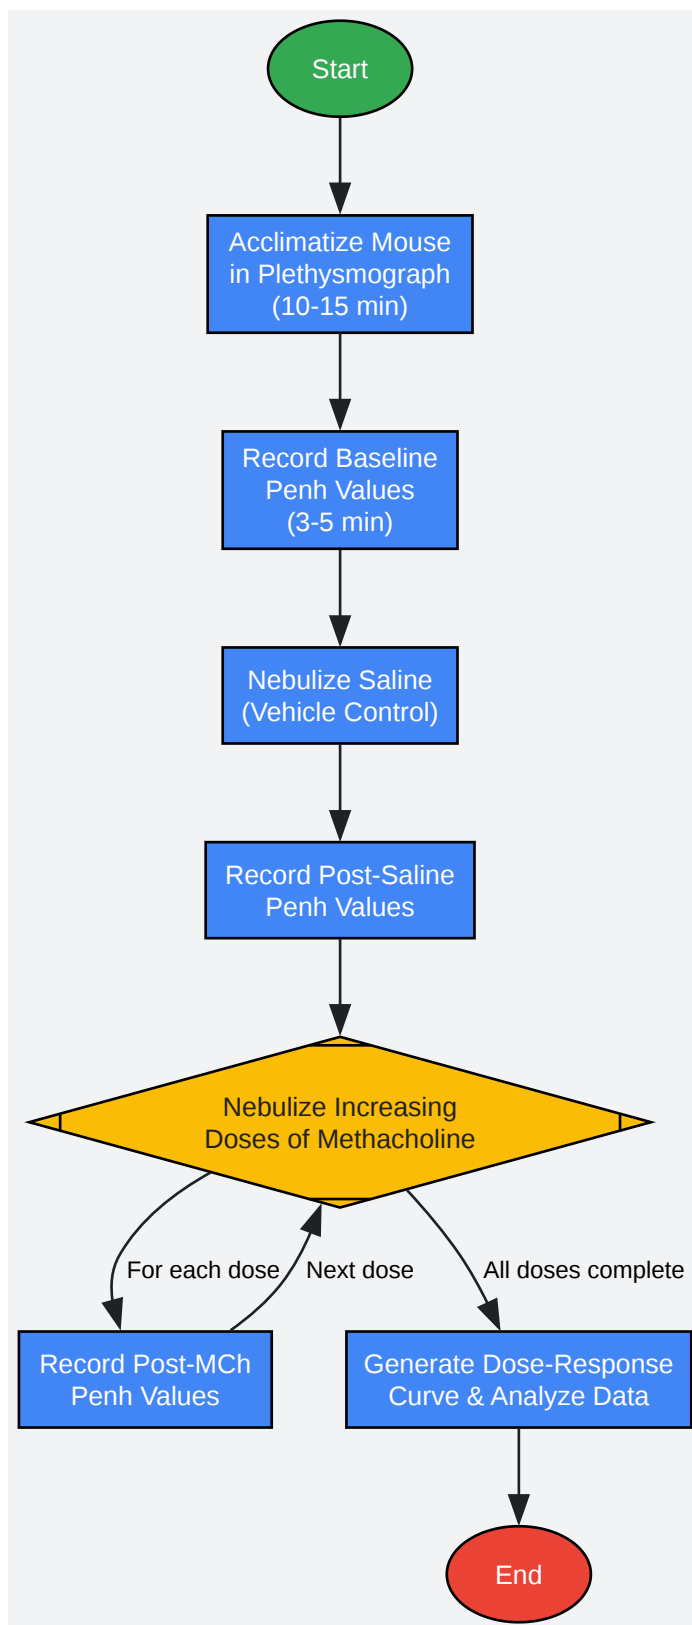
Start

Acclimatize Mouse in Plethysmograph (10-15 min)

Record Baseline Penh Values (3-5 min)

Nebulize Saline (Vehicle Control)

Record Post-Saline Penh Values

Nebulize Increasing Doses of Methacholine

For each dose

Next dose

All doses complete

Record Post-MCh Penh Values

Generate Dose-Response Curve & Analyze Data

End